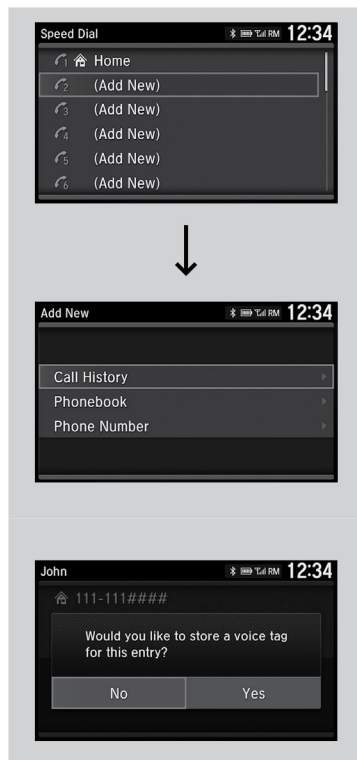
Speed Dial
RM 12:34
1 Home
2 (Add New)
3 (Add New)
4 (Add New)
5 (Add New)
6 (Add New)

Add New
RM 12:34
Call History
Phonebook
Phone Number

John
RM 12:34
111-111####
Would you like to store a voice tag for this entry?
No
Yes